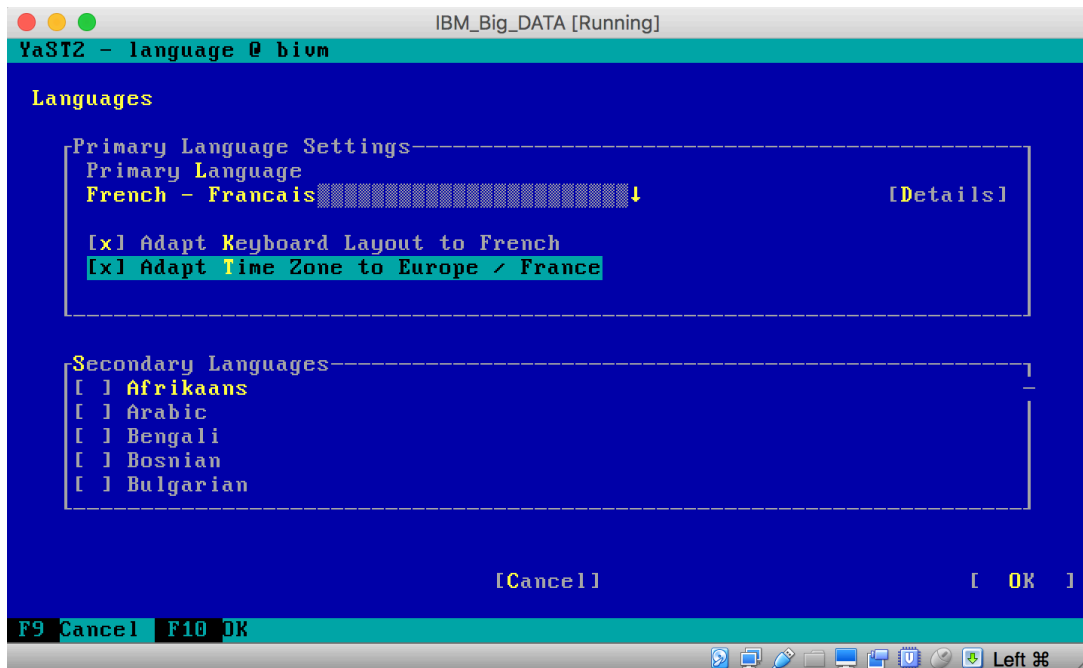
IBM_Big_DATA [Running]

YaST2 - language @ bivm

Languages

Primary Language Settings
Primary Language
French - Francais ↓ [Details]

[x] Adapt Keyboard Layout to French
[x] Adapt Time Zone to Europe / France

Secondary Languages
[ ] Afrikaans
[ ] Arabic
[ ] Bengali
[ ] Bosnian
[ ] Bulgarian

[Cancel] [ OK ]

F9 Cancel F10 OK

Left ⌘